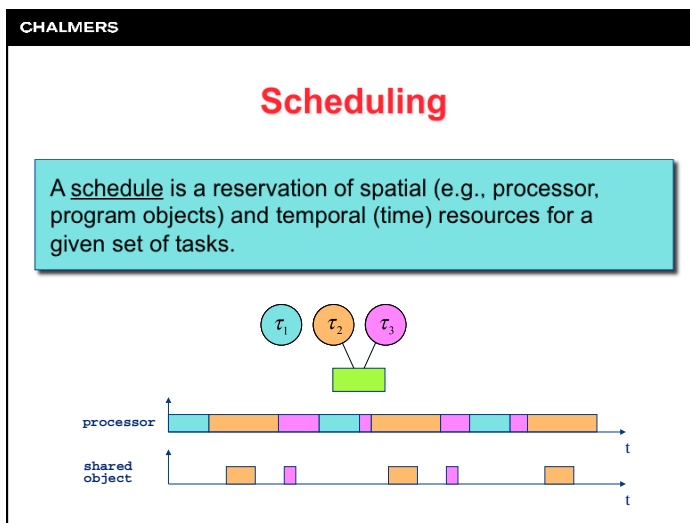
CHALMERS

Scheduling

A schedule is a reservation of spatial (e.g., processor, program objects) and temporal (time) resources for a given set of tasks.

$\tau_1$ $\tau_2$ $\tau_3$

processor

t

shared object

t